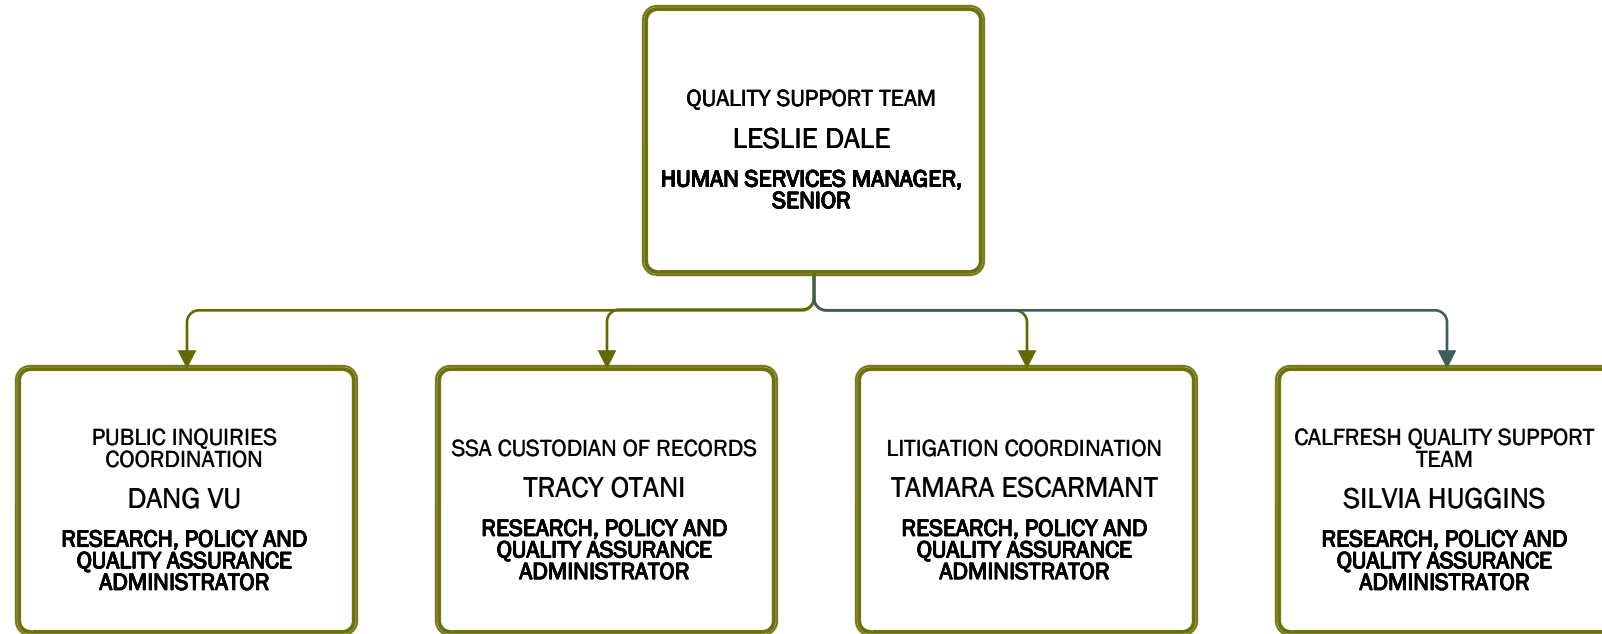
QUALITY SUPPORT TEAM
LESLIE DALE
HUMAN SERVICES MANAGER, SENIOR

PUBLIC INQUIRIES COORDINATION
DANG VU
RESEARCH, POLICY AND QUALITY ASSURANCE ADMINISTRATOR

SSA CUSTODIAN OF RECORDS
TRACY OTANI
RESEARCH, POLICY AND QUALITY ASSURANCE ADMINISTRATOR

LITIGATION COORDINATION
TAMARA ESCARMANT
RESEARCH, POLICY AND QUALITY ASSURANCE ADMINISTRATOR

CALFRESH QUALITY SUPPORT TEAM
SILVIA HUGGINS
RESEARCH, POLICY AND QUALITY ASSURANCE ADMINISTRATOR